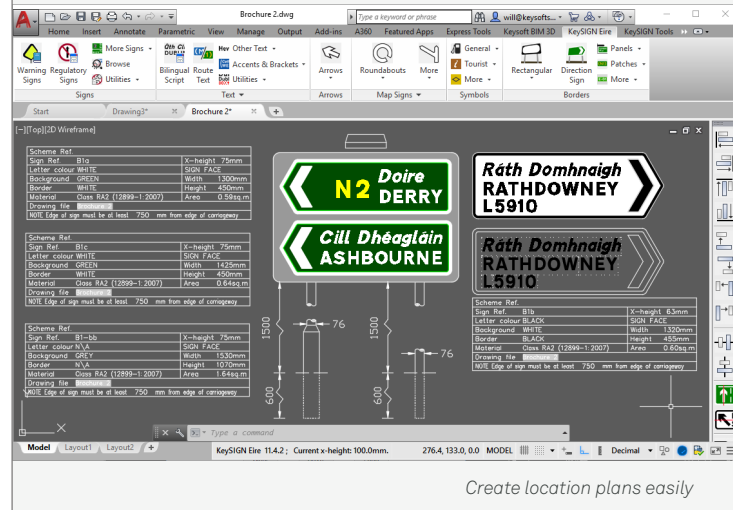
Brochure 2.dwg
Type a keyword or phrase
will@keysofts...
Home Insert Annotate Parametric View Manage Output Add-ins A360 Featured Apps Express Tools Keysoft BIM 3D KeySIGN Eire KeySIGN Tools
Warning Signs
Regulatory Signs
More Signs
Browse
Utilities
Signs
Bilingual Script
Route Text
Other Text
Accents & Brackets
Utilities
Text
Arrows
Arrows
Roundabouts
More
Map Signs
General
Tourist
More
Symbols
Rectangular
Direction Sign
Panels
Patches
More
Borders
Start
Drawing3*
Brochure 2*
[–][Top][2D Wireframe]

| Scheme Ref. | | | |
|---|---|---|---|
| Sign Ref. | B1a | X-height | 75mm |
| Letter colour | WHITE | SIGN FACE | |
| Background | GREEN | Width | 1300mm |
| Border | WHITE | Height | 450mm |
| Material | Class RA2 (12899-1:2007) | Area | 0.59sq.m |
| Drawing file | Brochure_2 | | |

NOTE Edge of sign must be at least 750 mm from edge of carriageway

| Scheme Ref. | | | |
|---|---|---|---|
| Sign Ref. | B1c | X-height | 75mm |
| Letter colour | WHITE | SIGN FACE | |
| Background | GREEN | Width | 1425mm |
| Border | WHITE | Height | 450mm |
| Material | Class RA2 (12899-1:2007) | Area | 0.64sq.m |
| Drawing file | Brochure_2 | | |

NOTE Edge of sign must be at least 750 mm from edge of carriageway

| Scheme Ref. | | | |
|---|---|---|---|
| Sign Ref. | B1-bb | X-height | 75mm |
| Letter colour | N\A | SIGN FACE | |
| Background | GREY | Width | 1530mm |
| Border | N\A | Height | 1070mm |
| Material | Class RA2 (12899-1:2007) | Area | 1.64sq.m |
| Drawing file | Brochure_2 | | |

NOTE Edge of sign must be at least 750 mm from edge of carriageway

N2 Doire DERRY
Cill Dhéagláin ASHBOURNE
Ráth Domhnaigh RATHDOWNEY L5910
Ráth Domhnaigh RATHDOWNEY L5910

| Scheme Ref. | | | |
|---|---|---|---|
| Sign Ref. | B1b | X-height | 63mm |
| Letter colour | BLACK | SIGN FACE | |
| Background | WHITE | Width | 1320mm |
| Border | BLACK | Height | 455mm |
| Material | Class RA2 (12899-1:2007) | Area | 0.60sq.m |
| Drawing file | Brochure_2 | | |

NOTE Edge of sign must be at least 750 mm from edge of carriageway

1500 76 1500 76 600 600
Type a command
Model Layout1 Layout2 +
KeySIGN Eire 11.4.2 ; Current x-height: 100.0mm. 276.4, 133.0, 0.0 MODEL Decimal
Create location plans easily